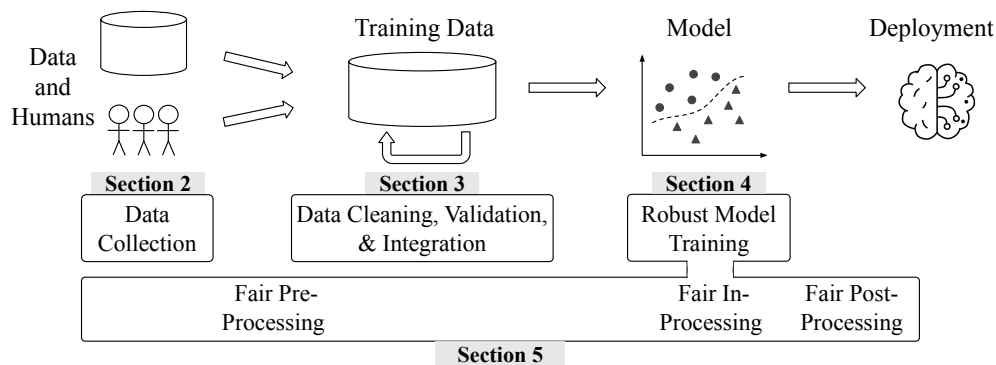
Data and Humans

Training Data

Model

Deployment

Section 2

Data Collection

Section 3

Data Cleaning, Validation, & Integration

Section 4

Robust Model Training

Fair Pre-Processing

Fair In-Processing

Fair Post-Processing

Section 5